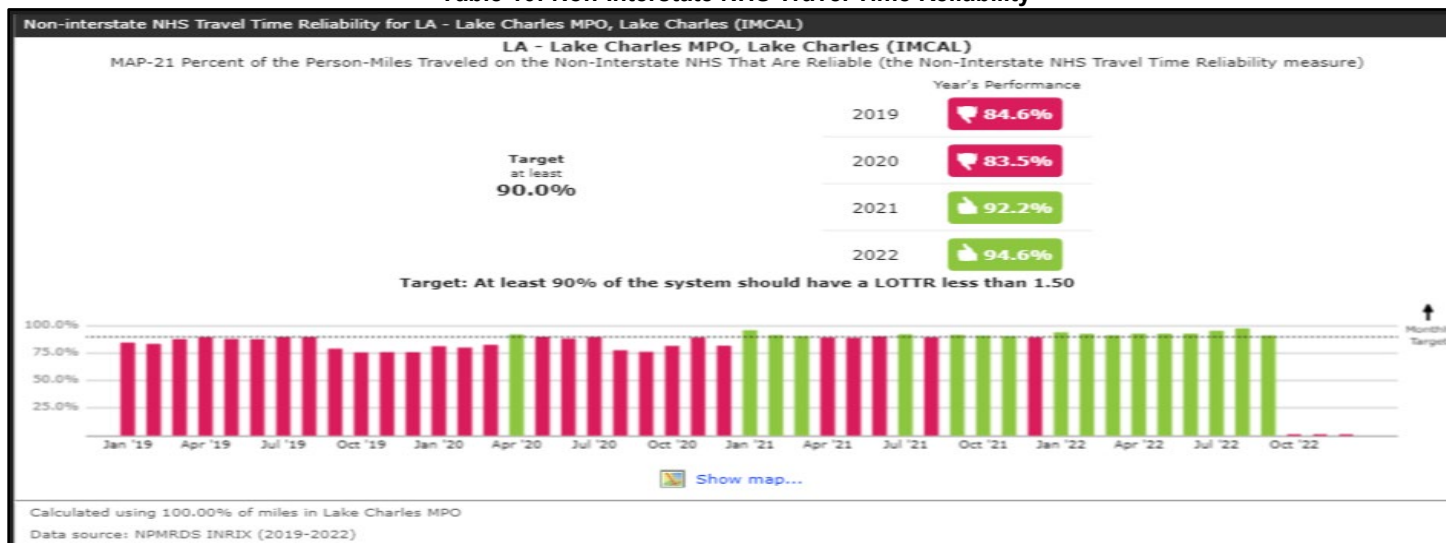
Non-interstate NHS Travel Time Reliability for LA - Lake Charles MPO, Lake Charles (IMCAL)

LA - Lake Charles MPO, Lake Charles (IMCAL)

MAP-21 Percent of the Person-Miles Traveled on the Non-Interstate NHS That Are Reliable (the Non-Interstate NHS Travel Time Reliability measure)

Year's Performance

Target at least 90.0%

| | |
|---|---|
| 2019 | 84.6% |
| 2020 | 83.5% |
| 2021 | 92.2% |
| 2022 | 94.6% |

Target: At least 90% of the system should have a LOTTR less than 1.50

100.0%
75.0%
50.0%
25.0%

Jan '19 Apr '19 Jul '19 Oct '19 Jan '20 Apr '20 Jul '20 Oct '20 Jan '21 Apr '21 Jul '21 Oct '21 Jan '22 Apr '22 Jul '22 Oct '22

Monthl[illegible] Target

Show map...

Calculated using 100.00% of miles in Lake Charles MPO

Data source: NPMRDS INRIX (2019-2022)